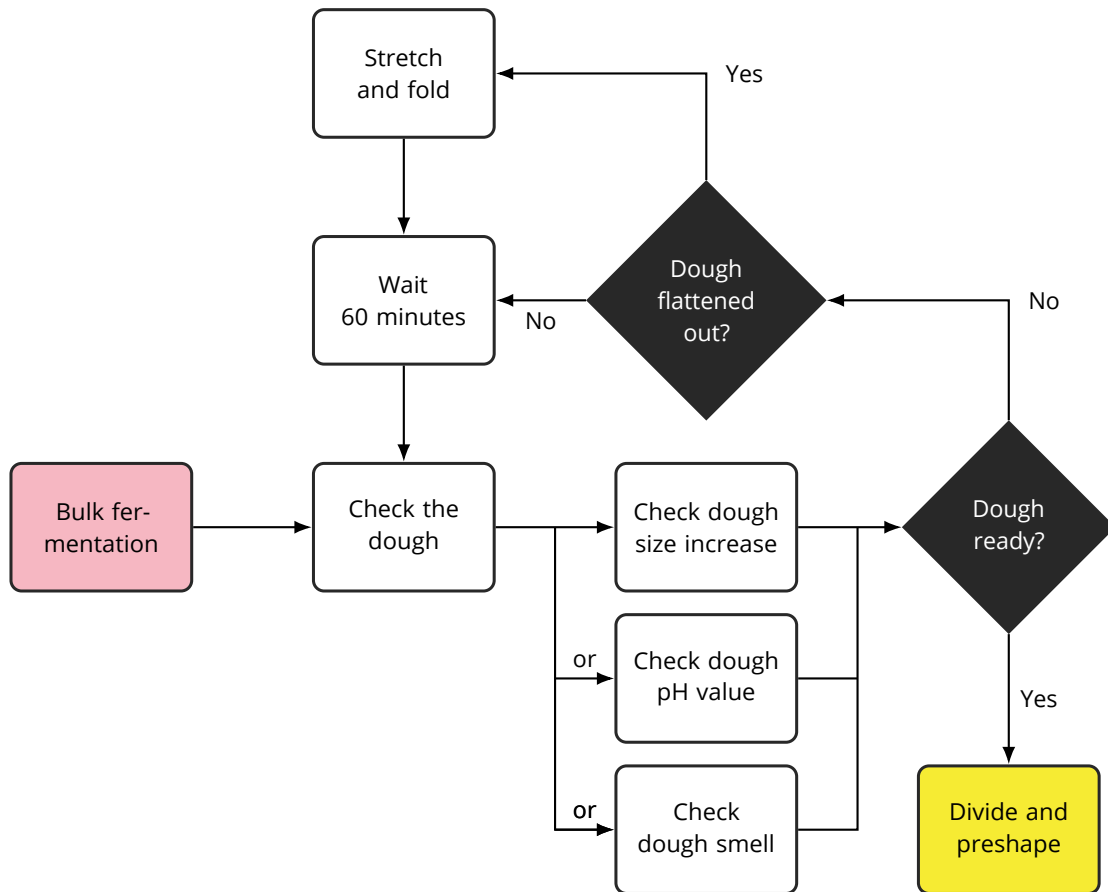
Stretch and fold

Yes

Wait 60 minutes

No

Dough flattened out?

No

Bulk fermentation

Check the dough

Check dough size increase

Dough ready?

or

Check dough pH value

Yes

or

Check dough smell

Divide and preshape